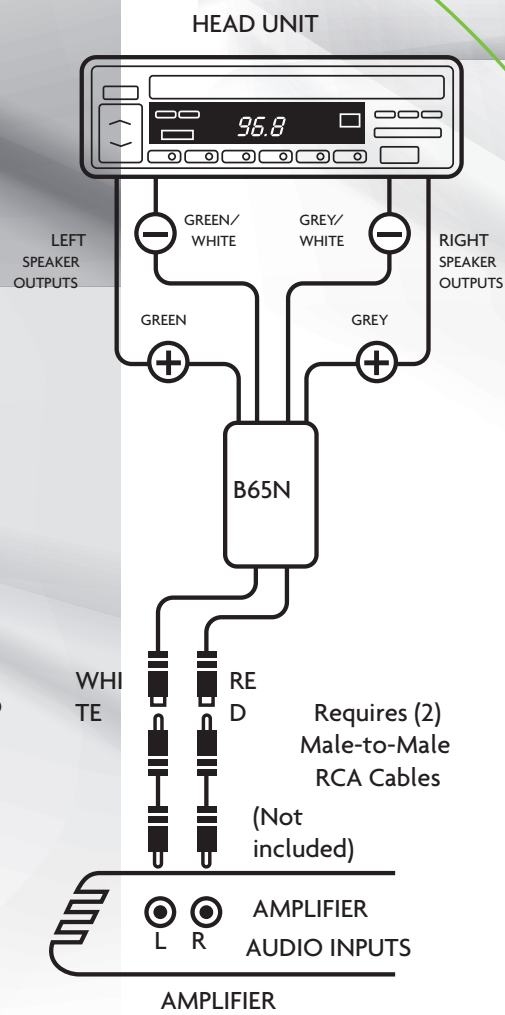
HEAD UNIT

96.8

GREEN/ WHITE

GREY/ WHITE

LEFT SPEAKER OUTPUTS

RIGHT SPEAKER OUTPUTS

GREEN

GREY

B65N

WHI TE

RE D

Requires (2) Male-to-Male RCA Cables

(Not included)

AMPLIFIER AUDIO INPUTS

L R

AMPLIFIER